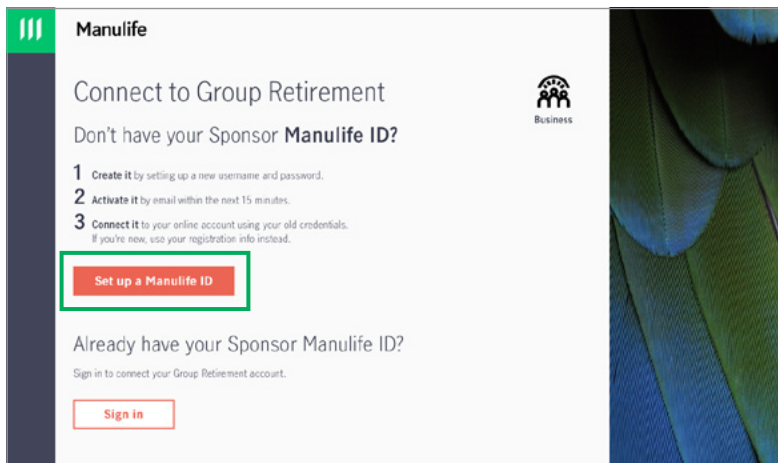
Manulife

Connect to Group Retirement

Business

Don't have your Sponsor **Manulife ID?**

1 **Create it** by setting up a new username and password.

2 **Activate it** by email within the next 15 minutes.

3 **Connect it** to your online account using your old credentials. If you're new, use your registration info instead.

Set up a Manulife ID

Already have your Sponsor Manulife ID?

Sign in to connect your Group Retirement account.

Sign in